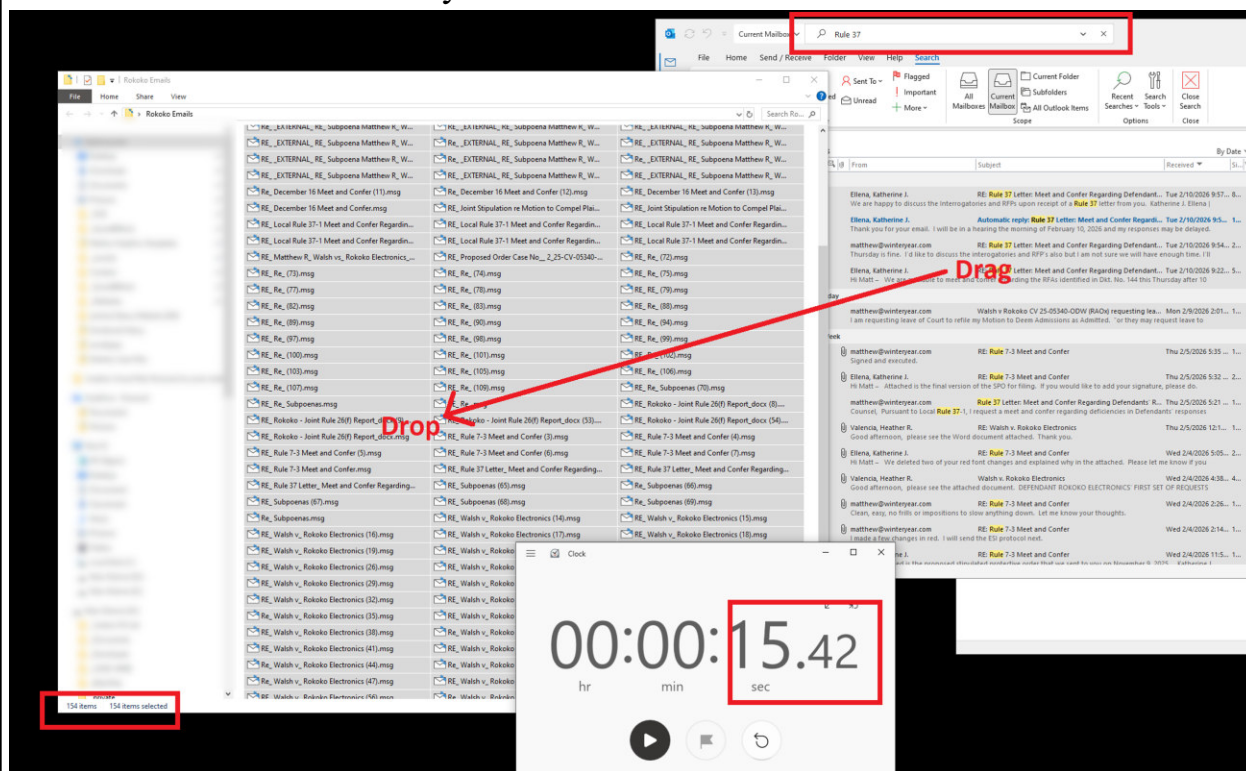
Current Mailbox Rule 37

File Home Send / Receive Folder View Help Search

Sent To Flagged Important More Unread All Mailboxes Current Mailbox Current Folder Subfolders All Outlook Items Scope Recent Searches Search Tools Options Close Search Close

By Date

From Subject Received

Ellena, Katherine J. RE: Rule 37 Letter: Meet and Confer Regarding Defendant... Tue 2/10/2026 9:57...
We are happy to discuss the Interrogatories and RFPs upon receipt of a Rule 37 letter from you. Katherine J. Ellena |

Ellena, Katherine J. Automatic reply: Rule 37 Letter: Meet and Confer Regardi... Tue 2/10/2026 9:5...
Thank you for your email. I will be in a hearing the morning of February 10, 2026 and my responses may be delayed.

matthew@winteryear.com RE: Rule 37 Letter: Meet and Confer Regarding Defendant... Tue 2/10/2026 9:54...
Thursday is fine. I'd like to discuss the interrogatories and RFP's also but I am not sure if we will have enough time. I'll

Ellena, Katherine J. RE: Rule 37 Letter: Meet and Confer Regarding Defendant... Tue 2/10/2026 9:22...
Hi Matt – We are able to meet and confer regarding the RFAs identified in Dkt. No. 144 this Thursday after 10

matthew@winteryear.com Walsh v Rokoko CV 25-05340-ODW (RAOx) requesting lea... Mon 2/9/2026 2:01...
I am requesting leave of Court to refile my Motion to Deem Admissions as Admitted. or they may request leave to

matthew@winteryear.com RE: Rule 7-3 Meet and Confer Thu 2/5/2026 5:35...
Signed and executed.

Ellena, Katherine J. RE: Rule 7-3 Meet and Confer Thu 2/5/2026 5:32...
Hi Matt – Attached is the final version of the SPO for filing. If you would like to add your signature, please do.

matthew@winteryear.com Rule 37 Letter: Meet and Confer Regarding Defendants' R... Thu 2/5/2026 5:21...
Counsel, Pursuant to Local Rule 37-1, I request a meet and confer regarding deficiencies in Defendants' responses

Valencia, Heather R. RE: Walsh v. Rokoko Electronics Thu 2/5/2026 12:1...
Good afternoon, please see the Word document attached. Thank you.

Ellena, Katherine J. RE: Rule 7-3 Meet and Confer Wed 2/4/2026 5:05...
Hi Matt – We deleted two of your red font changes and explained why in the attached. Please let me know if you

Valencia, Heather R. Walsh v. Rokoko Electronics Wed 2/4/2026 4:38...
Good afternoon, please see the attached document. DEFENDANT ROKOKO ELECTRONICS' FIRST SET OF REQUESTS

matthew@winteryear.com RE: Rule 7-3 Meet and Confer Wed 2/4/2026 2:26...
Clean, easy, no frills or impositions to slow anything down. Let me know your thoughts.

matthew@winteryear.com RE: Rule 7-3 Meet and Confer Wed 2/4/2026 2:16...
I made a few changes in red. I will send the ESI protocol next.

Ellena, Katherine J. RE: Rule 7-3 Meet and Confer Wed 2/4/2026 11:5...

Rokoko Emails

File Home Share View

Rokoko Emails Search Ro...

RE_ _EXTERNAL_ RE_ Subpoena Matthew R_ W... (repeated)
Re_ December 16 Meet and Confer (11).msg
Re_ December 16 Meet and Confer (12).msg
RE_ December 16 Meet and Confer (13).msg
RE_ December 16 Meet and Confer.msg
RE_ Joint Stipulation re Motion to Compel Plai...
RE_ Joint Stipulation re Motion to Compel Plai...
RE_ Local Rule 37-1 Meet and Confer Regardin...
RE_ Matthew R_ Walsh vs_ Rokoko Electronics_...
RE_ Proposed Order Case No__ 2_25-CV-05340-...
RE_ Re_ (72).msg
RE_ Re_ (73).msg RE_ Re_ (74).msg RE_ Re_ (75).msg
RE_ Re_ (77).msg RE_ Re_ (78).msg RE_ Re_ (79).msg
RE_ Re_ (82).msg RE_ Re_ (83).msg RE_ Re_ (88).msg
RE_ Re_ (89).msg RE_ Re_ (90).msg RE_ Re_ (94).msg
RE_ Re_ (97).msg RE_ Re_ (98).msg RE_ Re_ (99).msg
RE_ Re_ (100).msg RE_ Re_ (101).msg RE_ Re_ (102).msg
RE_ Re_ (103).msg RE_ Re_ (104).msg RE_ Re_ (106).msg
RE_ Re_ (107).msg RE_ Re_ (109).msg RE_ Re_ Subpoenas (70).msg
RE_ Re_ Subpoenas.msg
RE_ Rokoko - Joint Rule 26(f) Report_docx (8)....
RE_ Rokoko - Joint Rule 26(f) Report_docx (53)....
RE_ Rokoko - Joint Rule 26(f) Report_docx (54)....
RE_ Rokoko - Joint Rule 26(f) Report_docx.msg
RE_ Rule 7-3 Meet and Confer (3).msg
RE_ Rule 7-3 Meet and Confer (4).msg
RE_ Rule 7-3 Meet and Confer (5).msg
RE_ Rule 7-3 Meet and Confer (6).msg
RE_ Rule 7-3 Meet and Confer (7).msg
RE_ Rule 7-3 Meet and Confer.msg
RE_ Rule 37 Letter_ Meet and Confer Regarding...
RE_ Subpoenas (65).msg
Re_ Subpoenas (66).msg
RE_ Subpoenas (67).msg
RE_ Subpoenas (68).msg
Re_ Subpoenas (69).msg
Re_ Subpoenas.msg
RE_ Walsh v_ Rokoko Electronics (14).msg
RE_ Walsh v_ Rokoko Electronics (15).msg
RE_ Walsh v_ Rokoko Electronics (16).msg
RE_ Walsh v_ Rokoko Electronics (17).msg
RE_ Walsh v_ Rokoko Electronics (18).msg
RE_ Walsh v_ Rokoko Electronics (19).msg
RE_ Walsh v_ Rokoko Electronics (26).msg
RE_ Walsh v_ Rokoko Electronics (29).msg
RE_ Walsh v_ Rokoko Electronics (32).msg
RE_ Walsh v_ Rokoko Electronics (35).msg
RE_ Walsh v_ Rokoko Electronics (38).msg
RE_ Walsh v_ Rokoko Electronics (41).msg
RE_ Walsh v_ Rokoko Electronics (44).msg
RE_ Walsh v_ Rokoko Electronics (47).msg
RE_ Walsh v_ Rokoko Electronics (56).msg

154 items 154 items selected

Drag

Drop

Clock

00:00:15.42
hr min sec